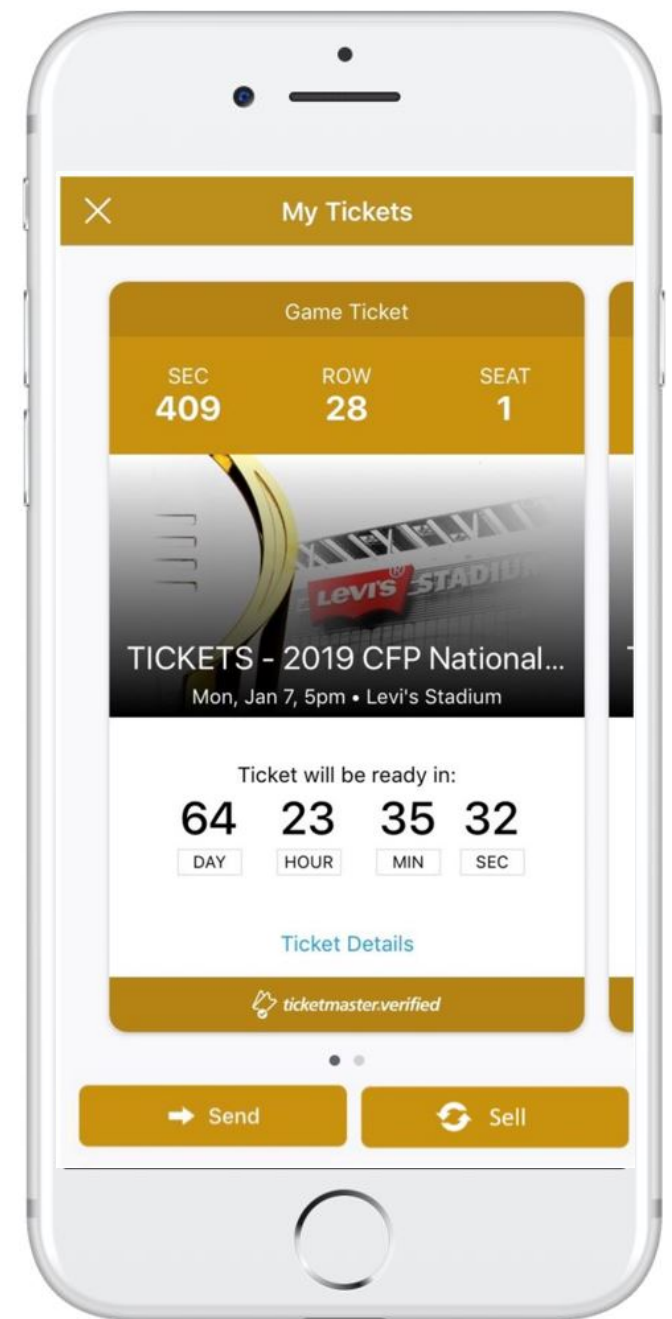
My Tickets

Game Ticket

SEC
409

ROW
28

SEAT
1

Levi's STADIU

TICKETS - 2019 CFP National...

Mon, Jan 7, 5pm • Levi's Stadium

Ticket will be ready in:

64 DAY

23 HOUR

35 MIN

32 SEC

Ticket Details

ticketmaster.verified

Send

Sell